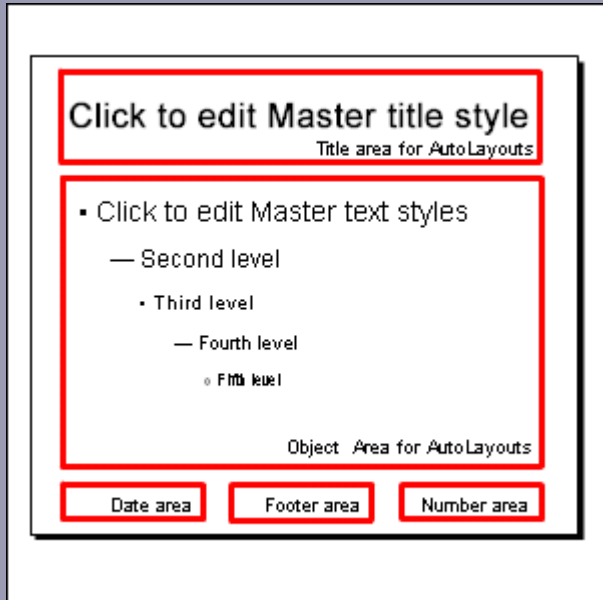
Click to edit Master title style
Title area for AutoLayouts

▪ Click to edit Master text styles

— Second level

▪ Third level

— Fourth level

▫ Fifth level

Object Area for AutoLayouts

Date area

Footer area

Number area